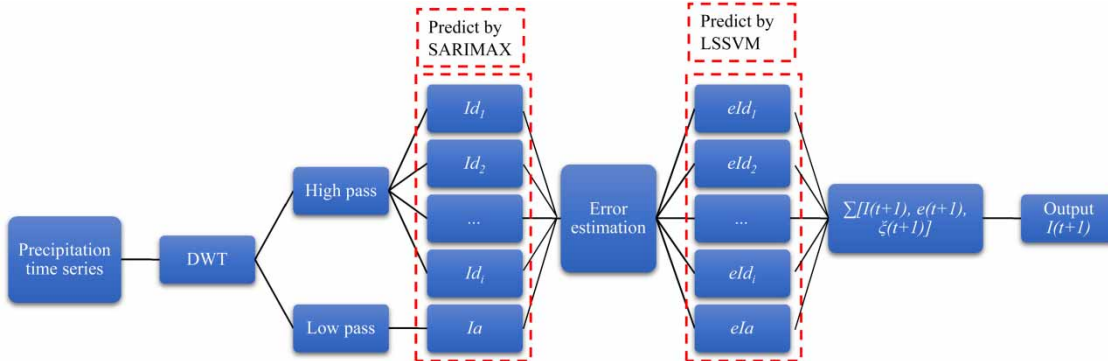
Predict by SARIMAX

Predict by LSSVM

Precipitation time series

DWT

High pass

Low pass

$Id_1$

$Id_2$

...

$Id_i$

$Ia$

Error estimation

$eId_1$

$eId_2$

...

$eId_i$

$eIa$

$\sum[I(t+1), e(t+1), \xi(t+1)]$

Output $I(t+1)$